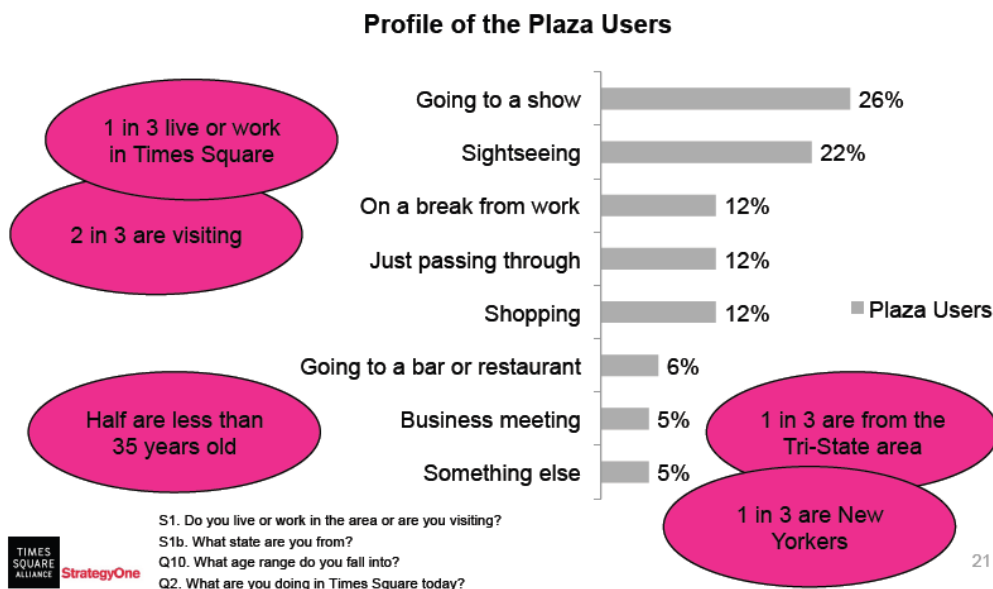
Profile of the Plaza Users

1 in 3 live or work in Times Square

2 in 3 are visiting

Half are less than 35 years old

Going to a show 26%
Sightseeing 22%
On a break from work 12%
Just passing through 12%
Shopping 12%
Going to a bar or restaurant 6%
Business meeting 5%
Something else 5%

Plaza Users

1 in 3 are from the Tri-State area

1 in 3 are New Yorkers

S1. Do you live or work in the area or are you visiting?
S1b. What state are you from?
Q10. What age range do you fall into?
Q2. What are you doing in Times Square today?

TIMES SQUARE ALLIANCE
StrategyOne

21